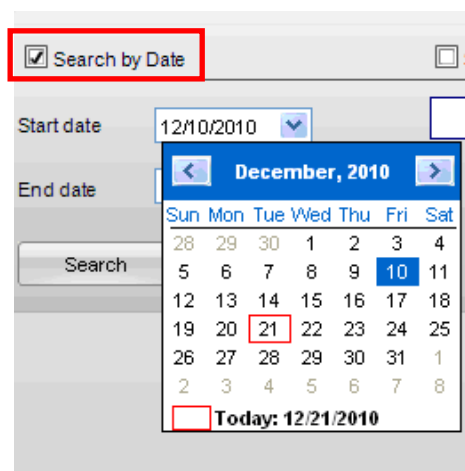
Search by Date

Start date 12/10/2010

End date

Search

December, 2010

| Sun | Mon | Tue | Wed | Thu | Fri | Sat |
|---|---|---|---|---|---|---|
| 28 | 29 | 30 | 1 | 2 | 3 | 4 |
| 5 | 6 | 7 | 8 | 9 | 10 | 11 |
| 12 | 13 | 14 | 15 | 16 | 17 | 18 |
| 19 | 20 | 21 | 22 | 23 | 24 | 25 |
| 26 | 27 | 28 | 29 | 30 | 31 | 1 |
| 2 | 3 | 4 | 5 | 6 | 7 | 8 |

Today: 12/21/2010